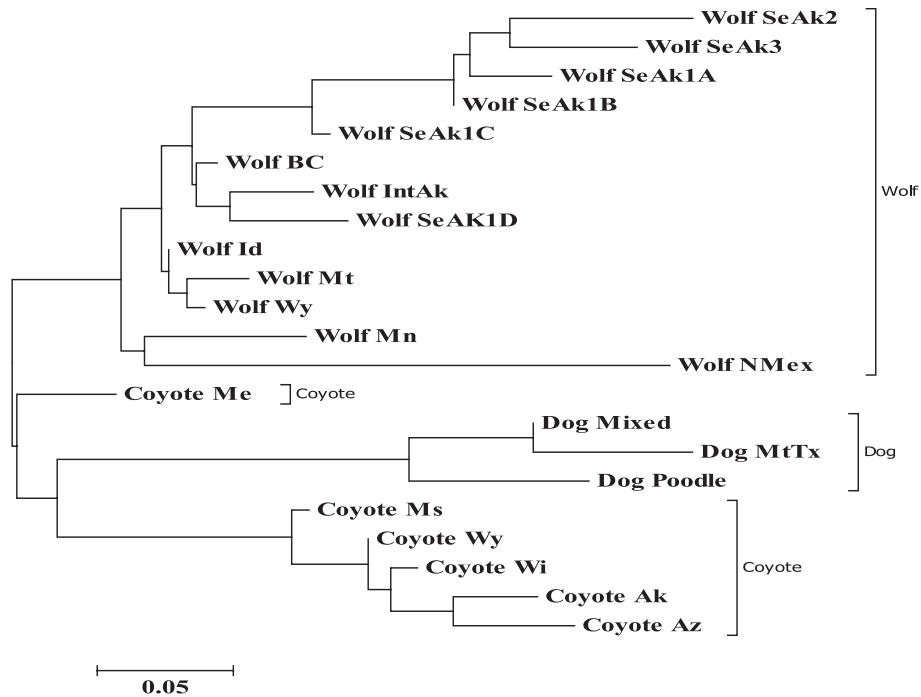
Wolf SeAk2
Wolf SeAk3
Wolf SeAk1A
Wolf SeAk1B
Wolf SeAk1C
Wolf BC
Wolf IntAk
Wolf SeAK1D
Wolf Id
Wolf Mt
Wolf Wy
Wolf Mn
Wolf NMex
Wolf
Coyote Me
Coyote
Dog Mixed
Dog MtTx
Dog Poodle
Dog
Coyote Ms
Coyote Wy
Coyote Wi
Coyote Ak
Coyote Az
Coyote
0.05